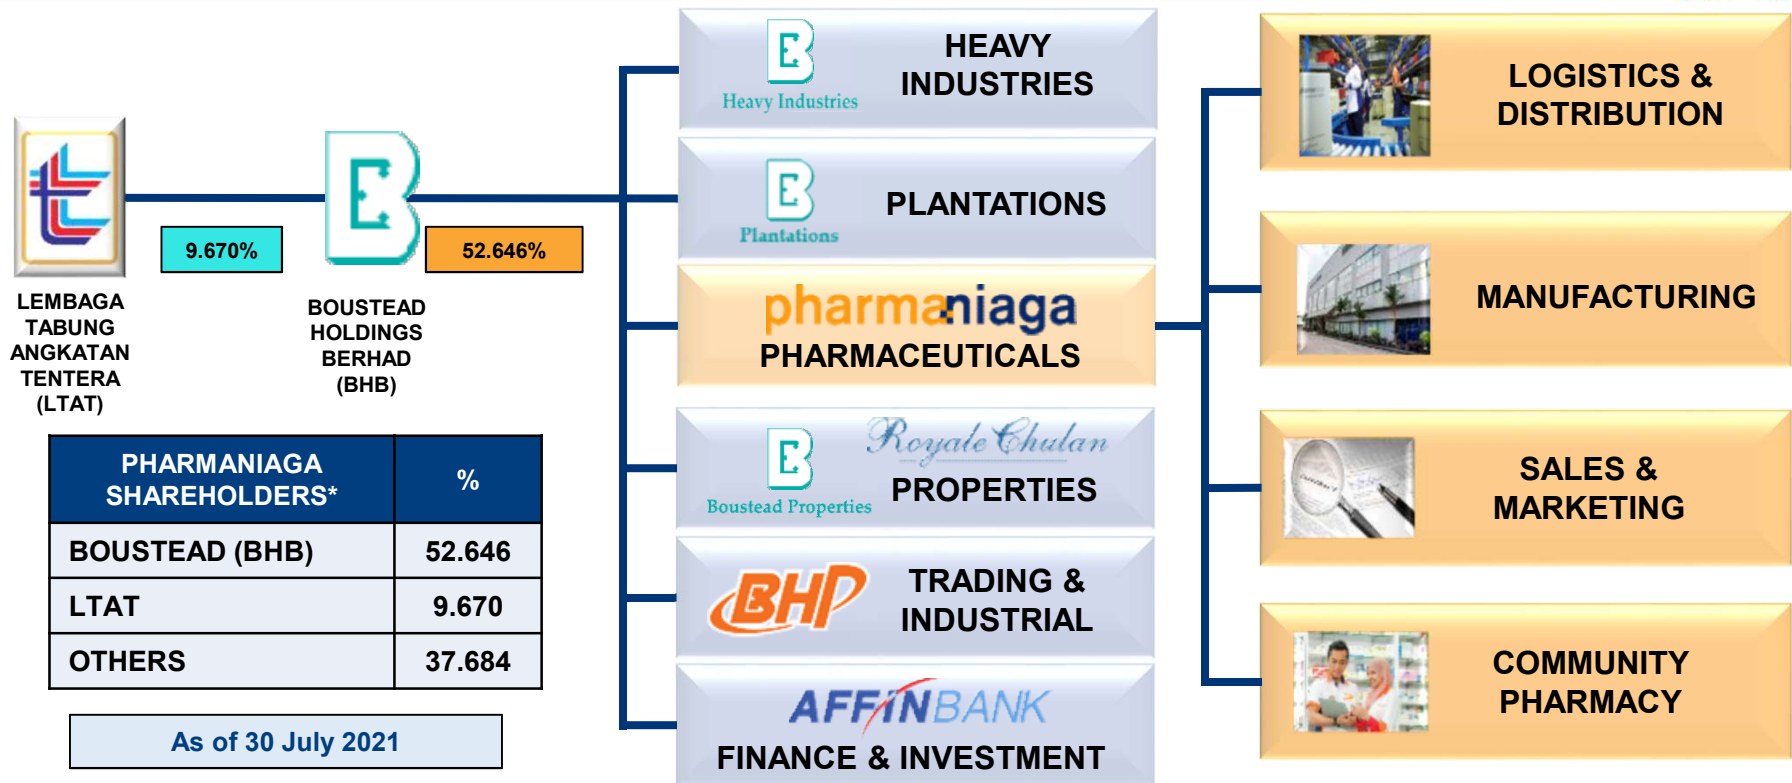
LEMBAGA TABUNG ANGKATAN TENTERA (LTAT)

9.670%

BOUSTEAD HOLDINGS BERHAD (BHB)

52.646%

| PHARMANIAGA SHAREHOLDERS* | % |
|---|---|
| BOUSTEAD (BHB) | 52.646 |
| LTAT | 9.670 |
| OTHERS | 37.684 |

As of 30 July 2021

Heavy Industries
HEAVY INDUSTRIES

Plantations
PLANTATIONS

pharmaniaga
PHARMACEUTICALS

Boustead Properties
Royale Chulan
PROPERTIES

BHP
TRADING & INDUSTRIAL

AFFINBANK
FINANCE & INVESTMENT

LOGISTICS & DISTRIBUTION

MANUFACTURING

SALES & MARKETING

COMMUNITY PHARMACY